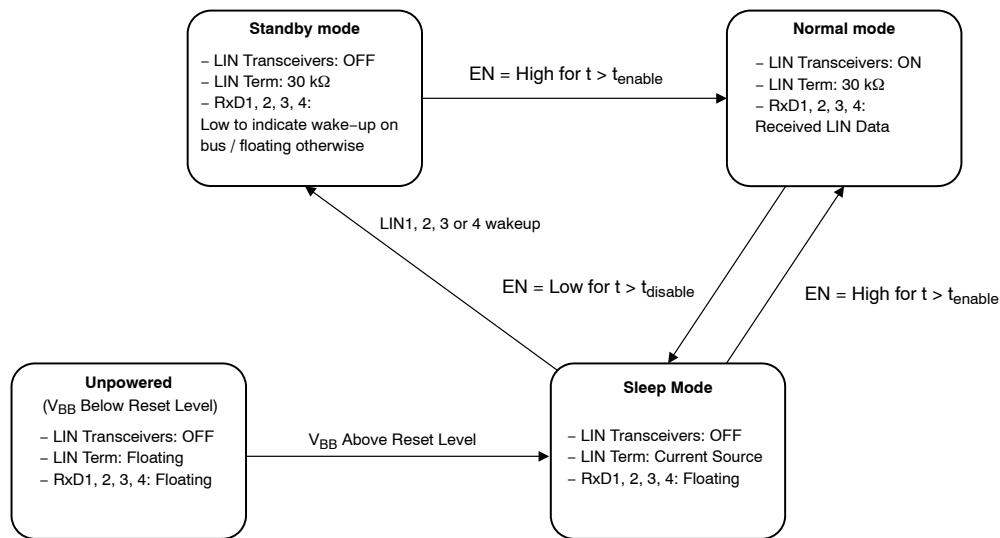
Standby mode

– LIN Transceivers: OFF
– LIN Term: 30 kΩ
– RxD1, 2, 3, 4:
Low to indicate wake–up on bus / floating otherwise

EN = High for t > $t_{enable}$

Normal mode

– LIN Transceivers: ON
– LIN Term: 30 kΩ
– RxD1, 2, 3, 4:
Received LIN Data

LIN1, 2, 3 or 4 wakeup

EN = Low for t > $t_{disable}$

EN = High for t > $t_{enable}$

Unpowered
($V_{BB}$ Below Reset Level)
– LIN Transceivers: OFF
– LIN Term: Floating
– RxD1, 2, 3, 4: Floating

$V_{BB}$ Above Reset Level

Sleep Mode

– LIN Transceivers: OFF
– LIN Term: Current Source
– RxD1, 2, 3, 4: Floating